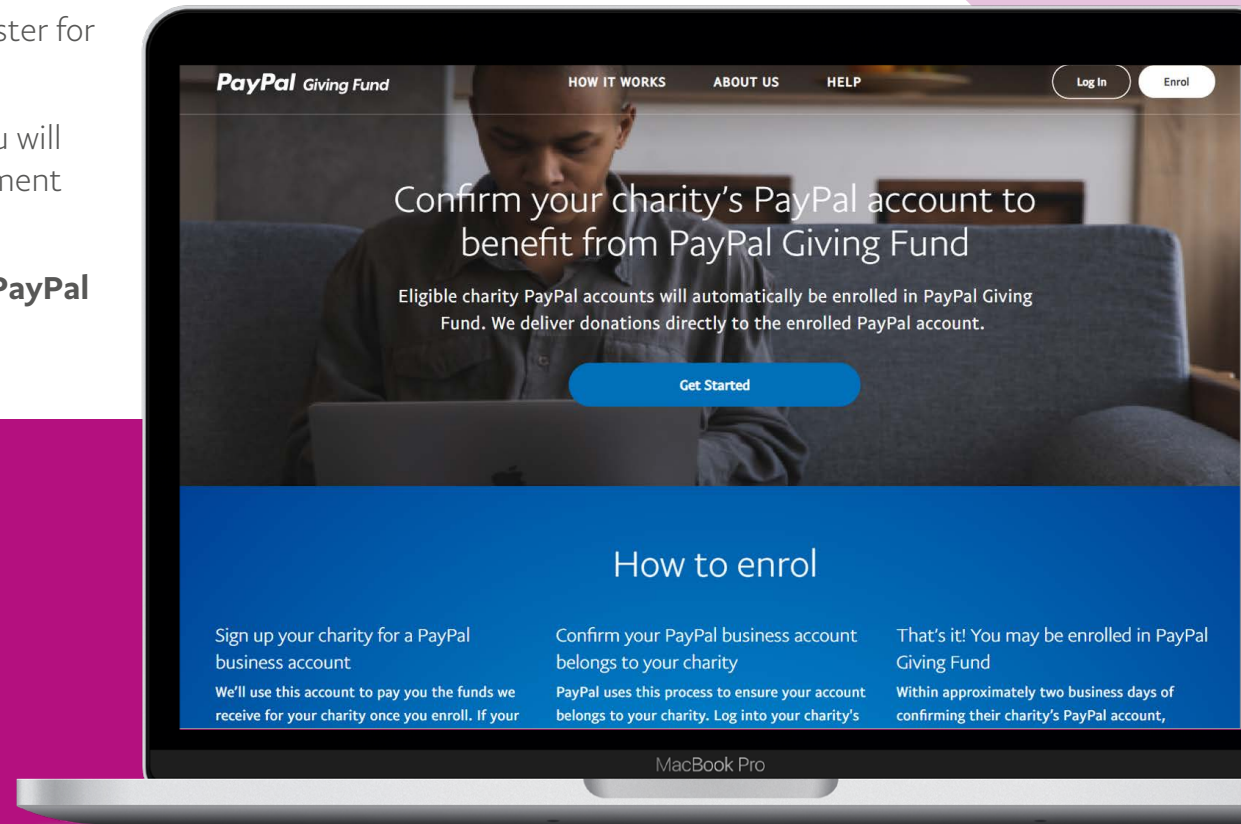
ster for

u will
nent

PayPal

PayPal Giving Fund

HOW IT WORKS ABOUT US HELP

Log In Enrol

Confirm your charity's PayPal account to benefit from PayPal Giving Fund

Eligible charity PayPal accounts will automatically be enrolled in PayPal Giving Fund. We deliver donations directly to the enrolled PayPal account.

Get Started

How to enrol

Sign up your charity for a PayPal business account

We'll use this account to pay you the funds we receive for your charity once you enroll. If your

Confirm your PayPal business account belongs to your charity

PayPal uses this process to ensure your account belongs to your charity. Log into your charity's

That's it! You may be enrolled in PayPal Giving Fund

Within approximately two business days of confirming their charity's PayPal account,

MacBook Pro